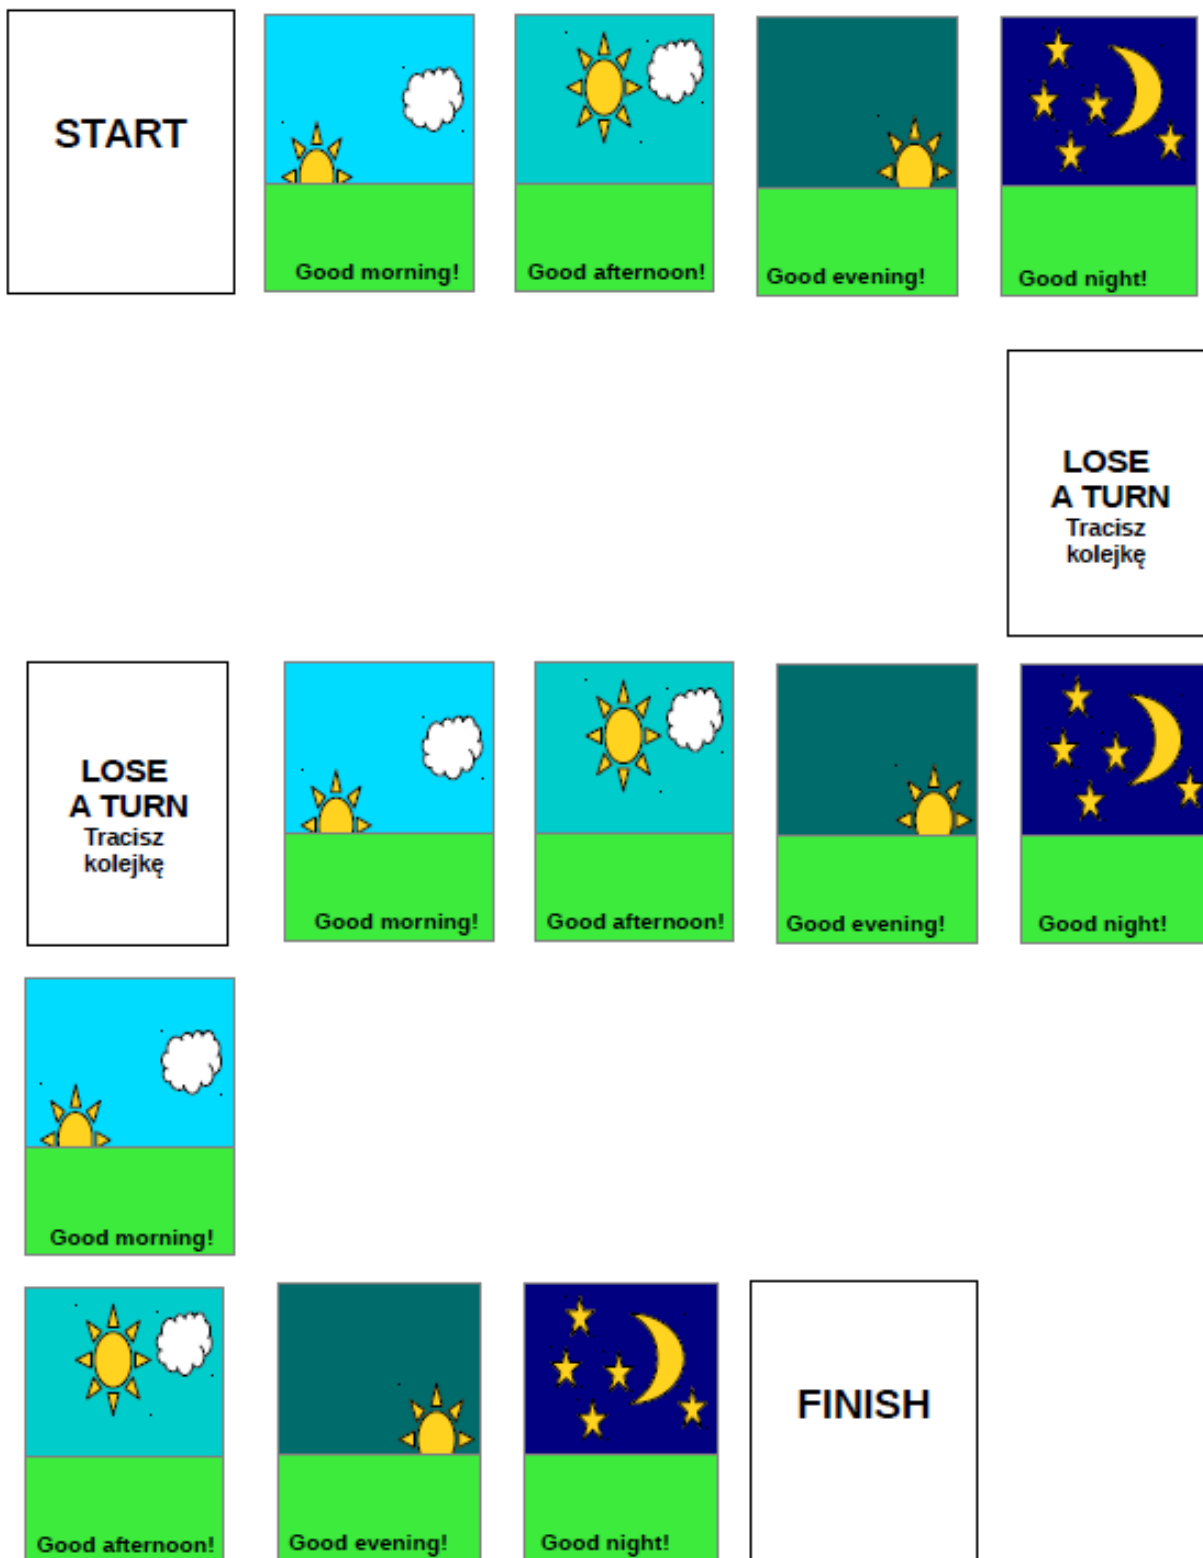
START

Good morning!

Good afternoon!

Good evening!

Good night!

LOSE A TURN
Tracisz kolejkę

LOSE A TURN
Tracisz kolejkę

Good morning!

Good afternoon!

Good evening!

Good night!

Good morning!

Good afternoon!

Good evening!

Good night!

FINISH